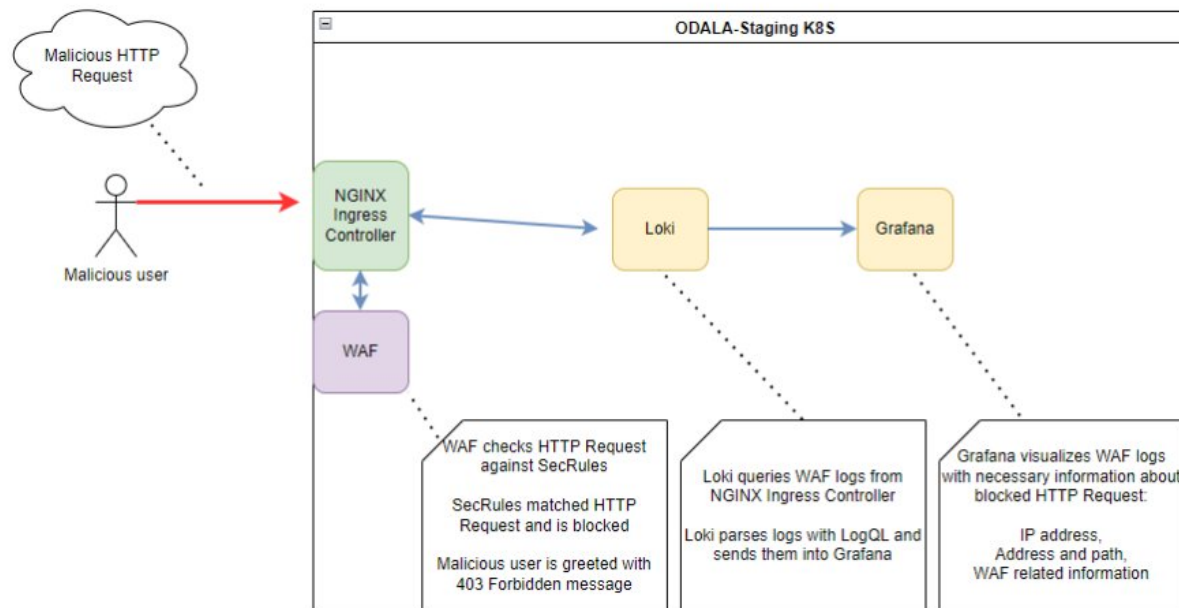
Malicious HTTP Request

Malicious user

ODALA-Staging K8S

NGINX Ingress Controller

Loki

Grafana

WAF

WAF checks HTTP Request against SecRules

SecRules matched HTTP Request and is blocked

Malicious user is greeted with 403 Forbidden message

Loki queries WAF logs from NGINX Ingress Controller

Loki parses logs with LogQL and sends them into Grafana

Grafana visualizes WAF logs with necessary information about blocked HTTP Request:

IP address,
Address and path,
WAF related information